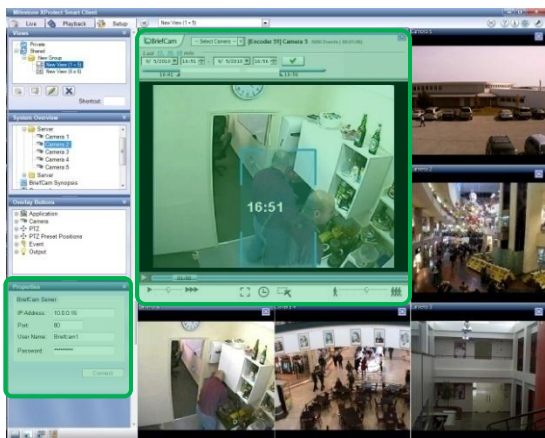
Milestone XProtect Smart Client

Live Playback Setup

New View (1 + 5)

Views

Private
Shared
New Group
New View (1 + 5)
New View (4 x 5)

Shortcut:

System Overview

Server
Camera 1
Camera 2
Camera 3
Camera 4
Camera 5
Server
BriefCam Synopsis

Overlay Buttons

Application
Camera
PTZ
PTZ Preset Positions
Event
Output

Properties

BriefCam Server

IP Address: 10.0.0.15
Port: 80
User Name: Briefcam1
Password: ********

Connect

BriefCam

Select Camera

[Encoder 15] Camera 5

16:51

Camera 1

Camera 2